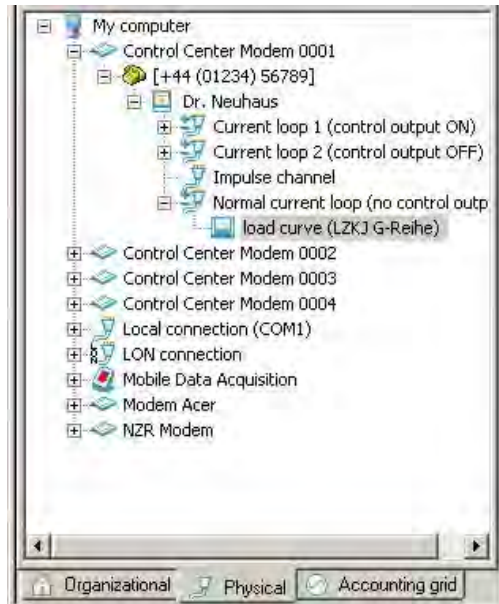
My computer
Control Center Modem 0001
[+44 (01234) 56789]
Dr. Neuhaus
Current loop 1 (control output ON)
Current loop 2 (control output OFF)
Impulse channel
Normal current loop (no control outp
load curve (LZKJ G-Reihe)
Control Center Modem 0002
Control Center Modem 0003
Control Center Modem 0004
Local connection (COM1)
LON connection
Mobile Data Acquisition
Modem Acer
NZR Modem

Organizational
Physical
Accounting grid